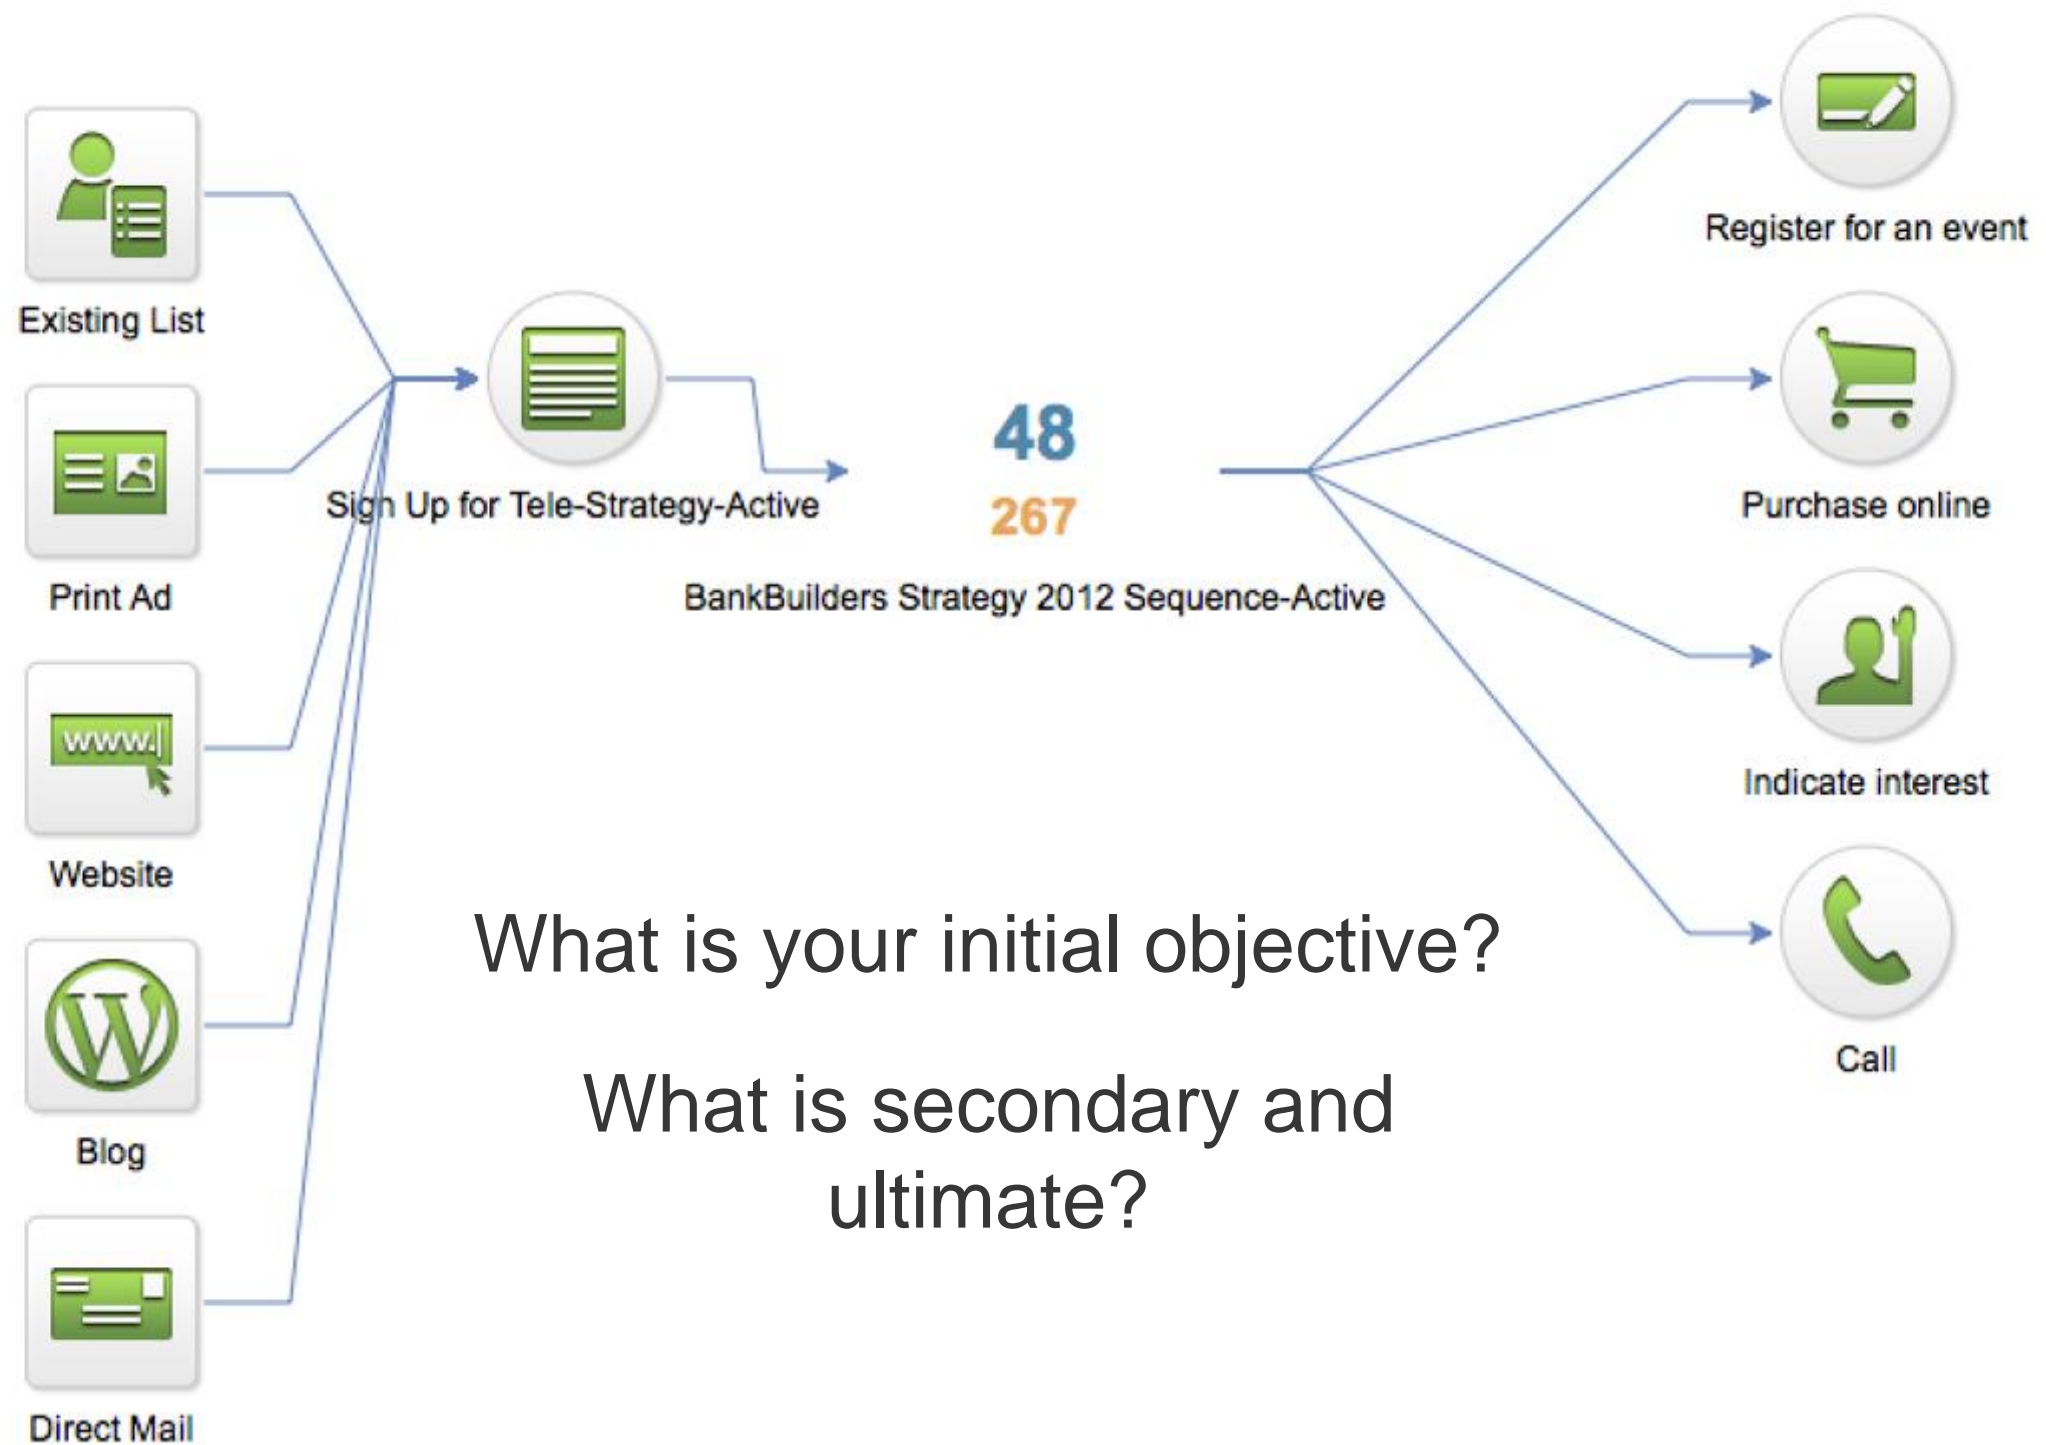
Existing List

Print Ad

www.

Website

Blog

Direct Mail

Sign Up for Tele-Strategy-Active

48

267

BankBuilders Strategy 2012 Sequence-Active

Register for an event

Purchase online

Indicate interest

Call

What is your initial objective?

What is secondary and ultimate?